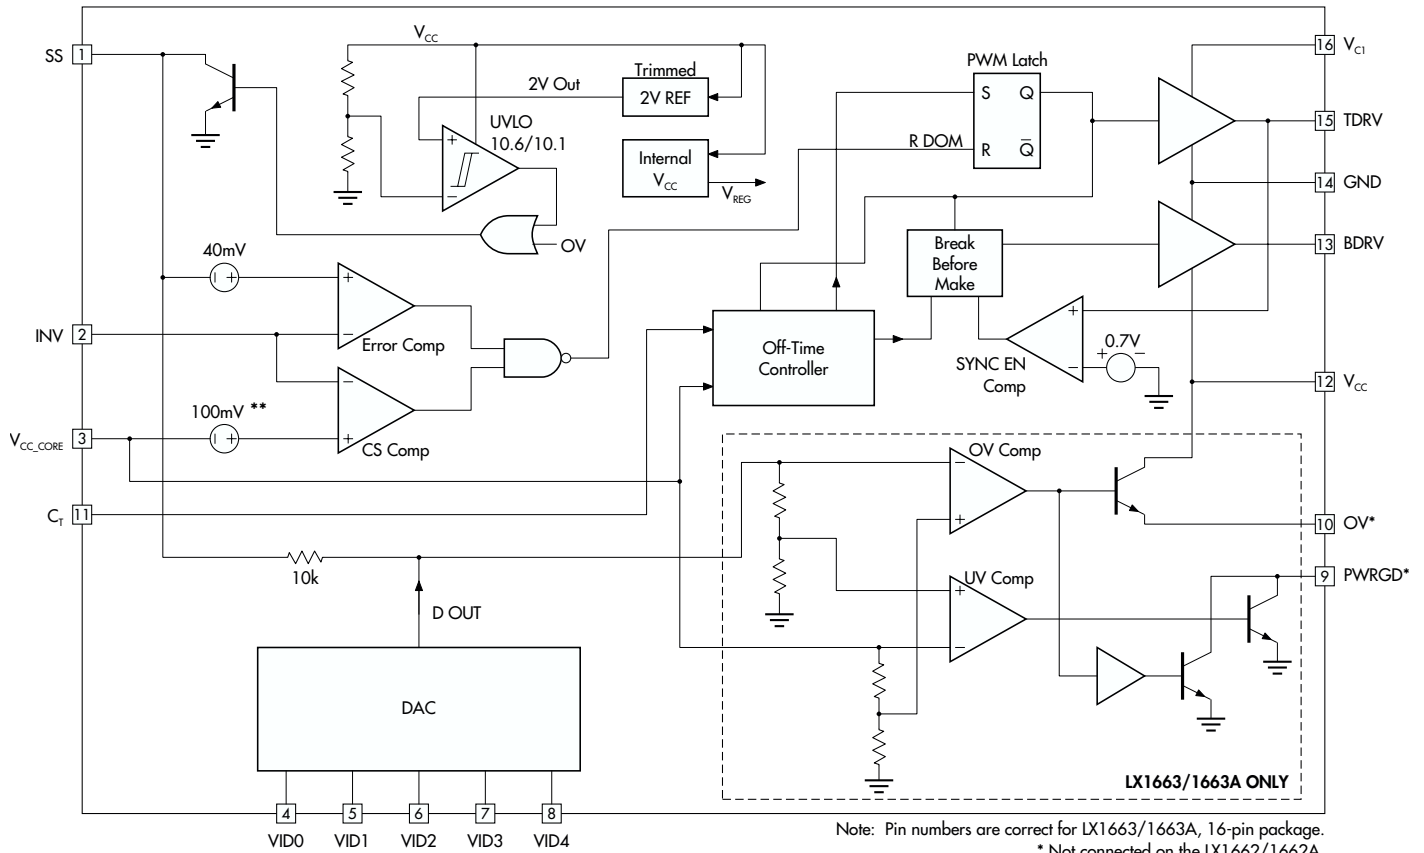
SS 1

$V_{CC}$

2V Out

Trimmed

2V REF

UVLO
10.6/10.1

Internal
$V_{CC}$

$V_{REG}$

OV

PWM Latch

S Q

R DOM

R $\overline{Q}$

16 $V_{C1}$

15 TDRV

14 GND

13 BDRV

12 $V_{CC}$

40mV

INV 2

Error Comp

100mV **

$V_{CC\_CORE}$ 3

CS Comp

$C_T$ 11

10k

Off-Time
Controller

Break
Before
Make

0.7V

SYNC EN
Comp

OV Comp

UV Comp

10 OV*

9 PWRGD*

D OUT

DAC

LX1663/1663A ONLY

4 VID0

5 VID1

6 VID2

7 VID3

8 VID4

Note: Pin numbers are correct for LX1663/1663A, 16-pin package.
* Not connected on the LX1662/1662A